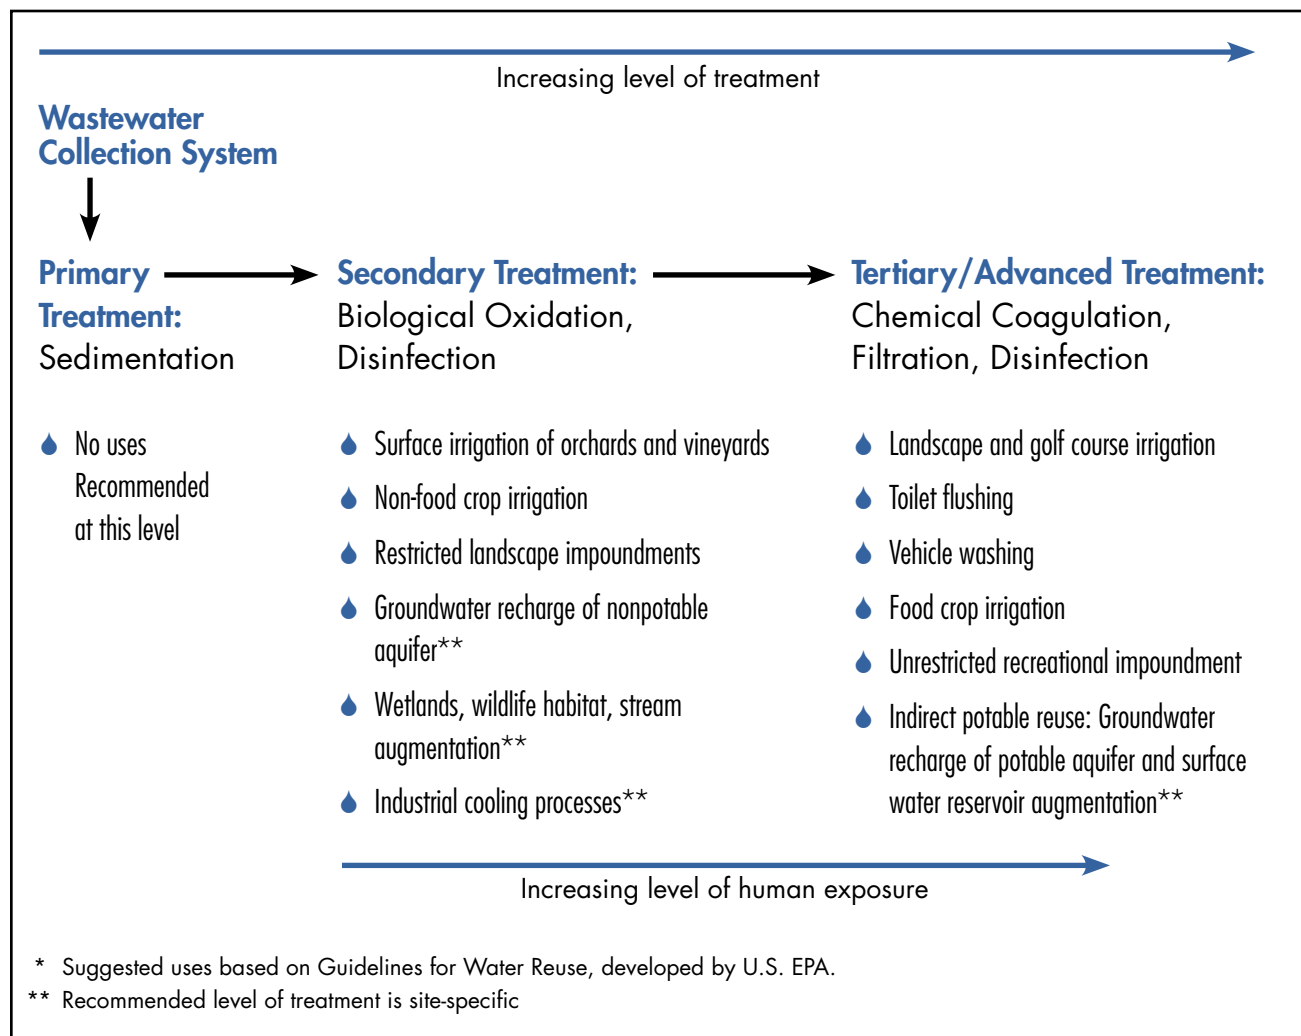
Increasing level of treatment

Wastewater Collection System

Primary Treatment: Sedimentation

Secondary Treatment: Biological Oxidation, Disinfection

Tertiary/Advanced Treatment: Chemical Coagulation, Filtration, Disinfection

No uses Recommended at this level

Surface irrigation of orchards and vineyards

Non-food crop irrigation

Restricted landscape impoundments

Groundwater recharge of nonpotable aquifer**

Wetlands, wildlife habitat, stream augmentation**

Industrial cooling processes**

Landscape and golf course irrigation

Toilet flushing

Vehicle washing

Food crop irrigation

Unrestricted recreational impoundment

Indirect potable reuse: Groundwater recharge of potable aquifer and surface water reservoir augmentation**

Increasing level of human exposure

* Suggested uses based on Guidelines for Water Reuse, developed by U.S. EPA.
** Recommended level of treatment is site-specific